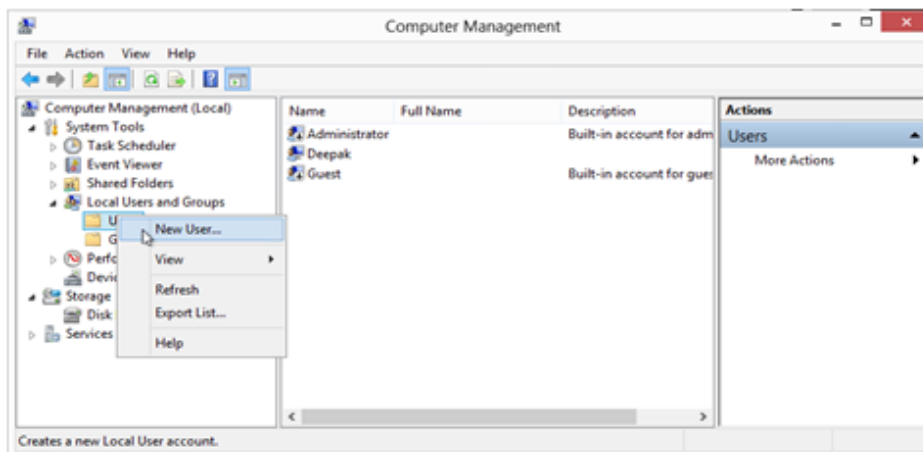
Computer Management

File Action View Help

Computer Management (Local)
System Tools
Task Scheduler
Event Viewer
Shared Folders
Local Users and Groups
U
G
Perfo
Devic
Storage
Disk
Services

New User...
View
Refresh
Export List...
Help

| Name | Full Name | Description |
|---|---|---|
| Administrator | | Built-in account for adm |
| Deepak | | |
| Guest | | Built-in account for gues |

Actions
Users
More Actions

Creates a new Local User account.